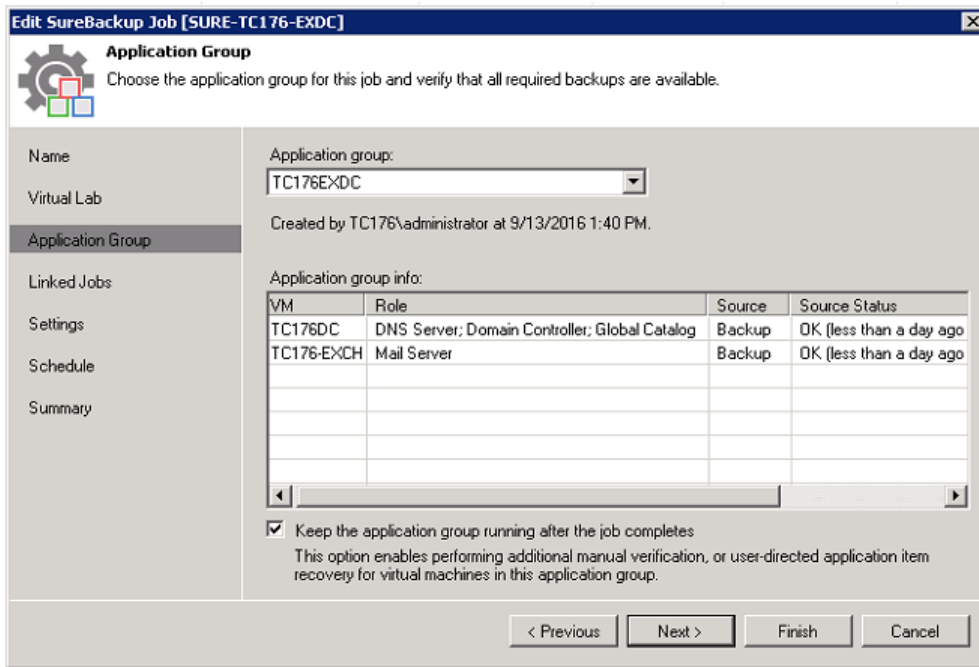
Edit SureBackup Job [SURE-TC176-EXDC]

Application Group
Choose the application group for this job and verify that all required backups are available.

Name
Virtual Lab
Application Group
Linked Jobs
Settings
Schedule
Summary

Application group:
TC176EXDC

Created by TC176\administrator at 9/13/2016 1:40 PM.

Application group info:

| VM | Role | Source | Source Status |
|---|---|---|---|
| TC176DC | DNS Server; Domain Controller; Global Catalog | Backup | OK (less than a day ago |
| TC176-EXCH | Mail Server | Backup | OK (less than a day ago |

Keep the application group running after the job completes
This option enables performing additional manual verification, or user-directed application item recovery for virtual machines in this application group.

< Previous
Next >
Finish
Cancel